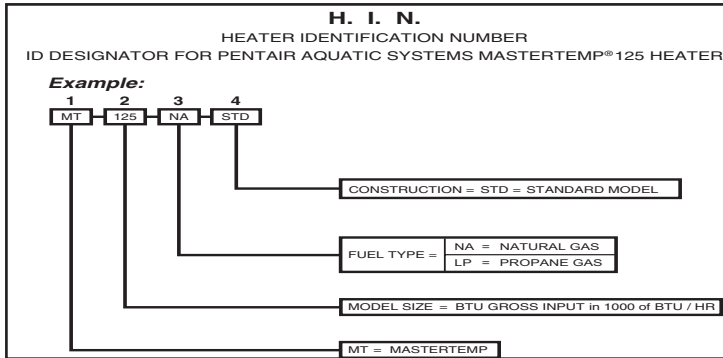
H. I. N.
HEATER IDENTIFICATION NUMBER
ID DESIGNATOR FOR PENTAIR AQUATIC SYSTEMS MASTERTEMP® 125 HEATER

Example:

| 1 | 2 | 3 | 4 |
|---|---|---|---|
| MT | 125 | NA | STD |

CONSTRUCTION = STD = STANDARD MODEL

FUEL TYPE = NA = NATURAL GAS
LP = PROPANE GAS

MODEL SIZE = BTU GROSS INPUT in 1000 of BTU / HR

MT = MASTERTEMP